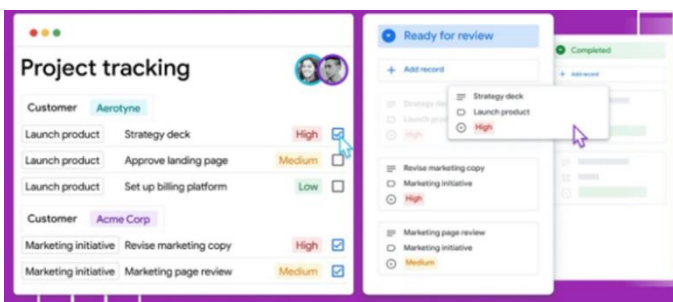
Project tracking

Customer Aerotyne

| Launch product | Strategy deck | High |
|---|---|---|
| Launch product | Approve landing page | Medium |
| Launch product | Set up billing platform | Low |

Customer Acme Corp

| Marketing initiative | Revise marketing copy | High |
|---|---|---|
| Marketing initiative | Marketing page review | Medium |

Ready for review

+ Add record

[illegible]

Strategy deck
Launch product
High

Revise marketing copy
Marketing initiative
High

Marketing page review
Marketing initiative
Medium

Completed

+ Add record